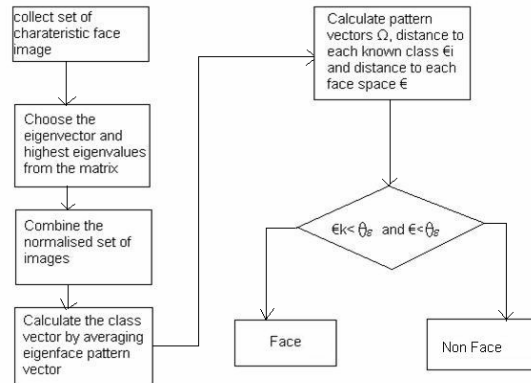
collect set of charateristic face image

Choose the eigenvector and highest eigenvalues from the matrix

Combine the normalised set of images

Calculate the class vector by averaging eigenface pattern vector

Calculate pattern vectors Ω, distance to each known class €i and distance to each face space €

€k< $\theta_\varepsilon$ and €< $\theta_\varepsilon$

Face

Non Face